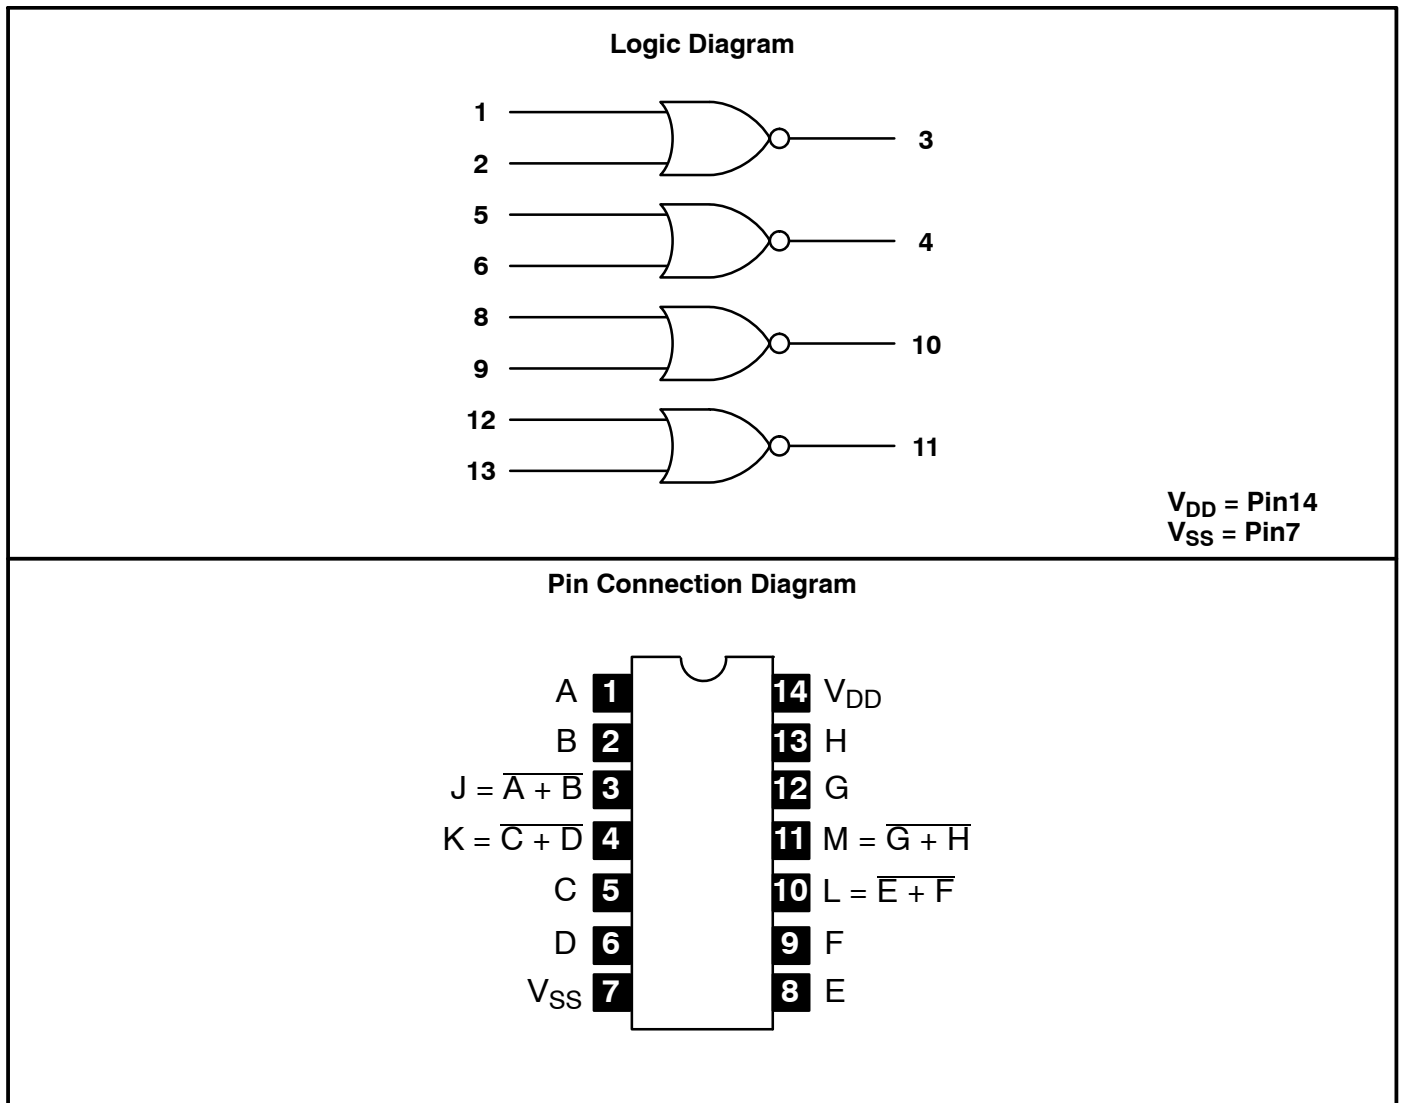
Logic Diagram

1
2
3
5
6
4
8
9
10
12
13
11

$V_{DD}$ = Pin14
$V_{SS}$ = Pin7

Pin Connection Diagram

A 1
B 2
J = $\overline{A + B}$ 3
K = $\overline{C + D}$ 4
C 5
D 6
$V_{SS}$ 7

14 $V_{DD}$
13 H
12 G
11 M = $\overline{G + H}$
10 L = $\overline{E + F}$
9 F
8 E